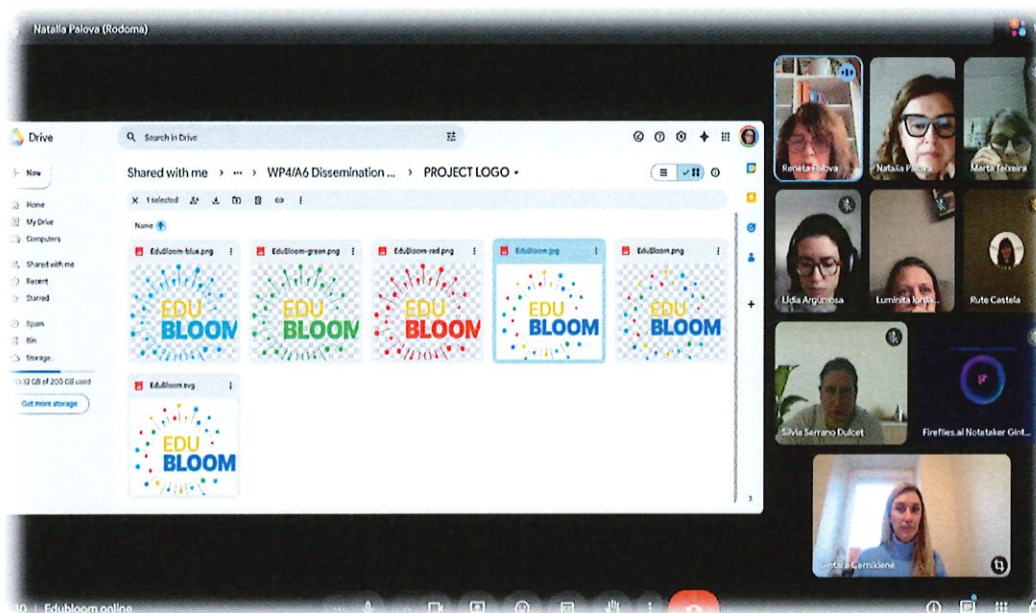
Natalia Palova (Rodoma)

Drive

Search in Drive

New

Home

My Drive

Computers

Shared with me

Recent

Starred

Spam

Bin

Storage

32 GB of 200 GB used

Get more storage

Shared with me › ··· › WP4/A6 Dissemination ... › PROJECT LOGO ▾

1 selected

Name ↑

EduBloom-blue.png

EDU BLOOM

EduBloom-green.png

EDU BLOOM

EduBloom-red.png

EDU BLOOM

EduBloom.jpg

EDU BLOOM

EduBloom.png

EDU BLOOM

EduBloom.svg

EDU BLOOM

Renata Palova

Natalia Palova

Marta Teixeira

Lidia Argumosa

Luminita Iordache

Rute Castela

Silvia Serrano Dulcet

Fireflies.ai Notetaker Gint...

Giedre Cernikiene

10 | Edubloom online